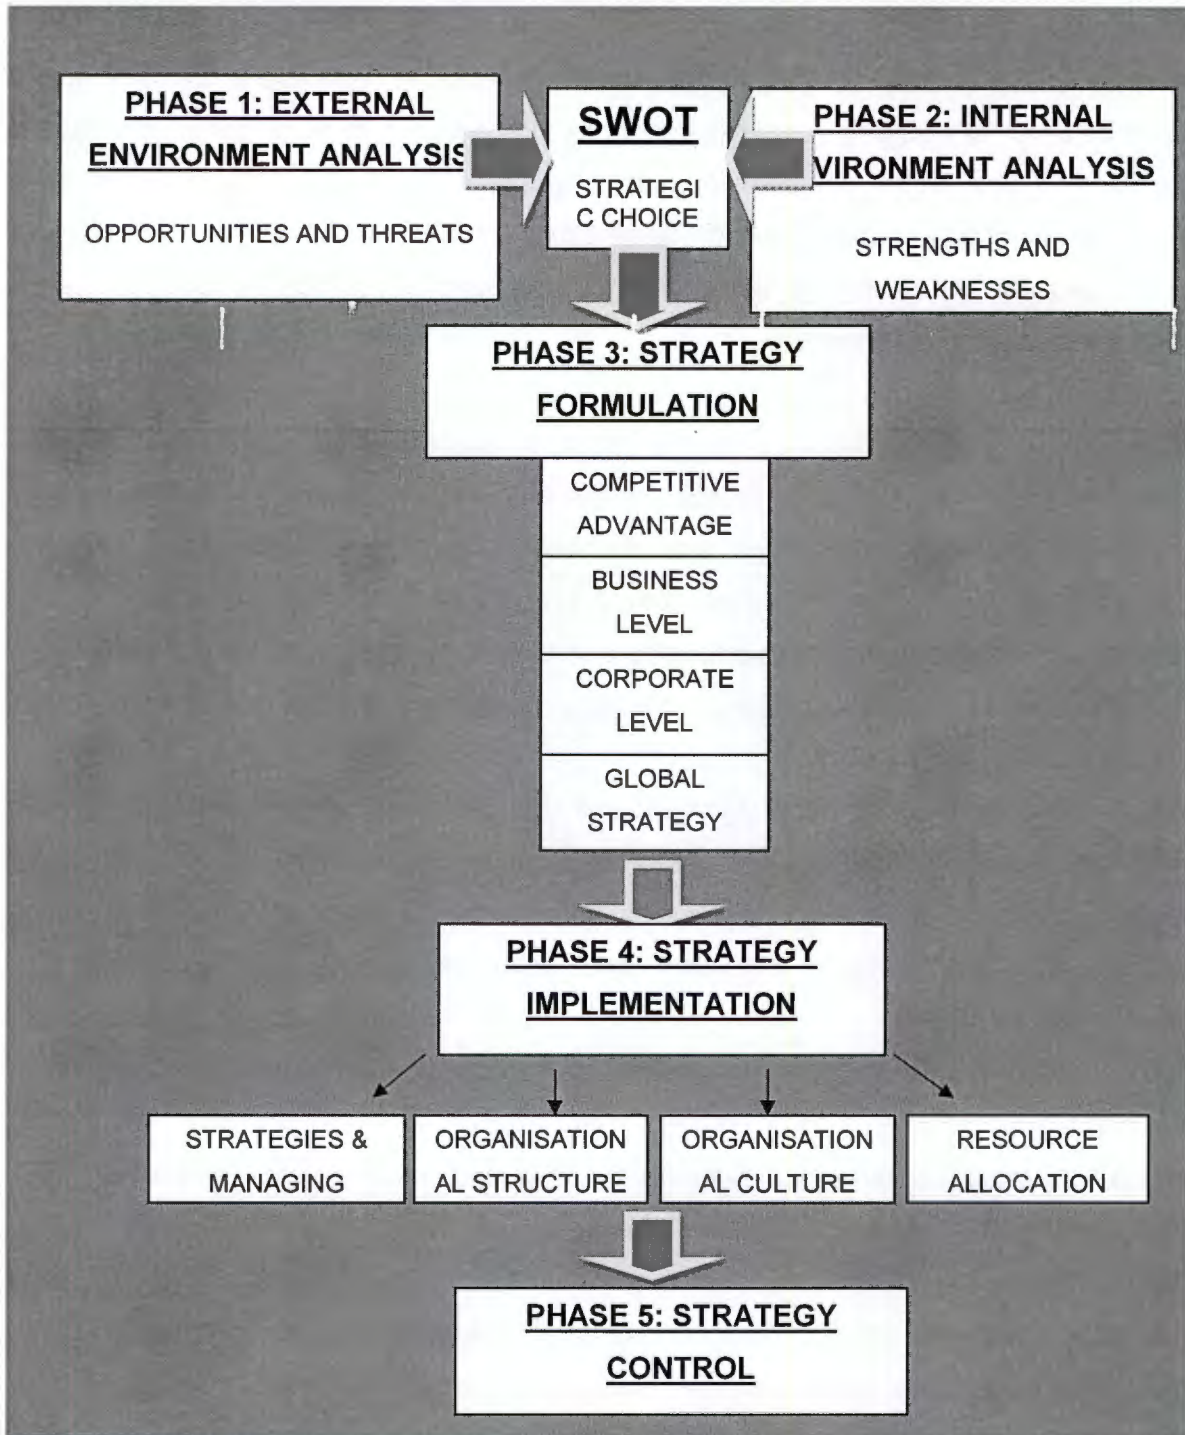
PHASE 1: EXTERNAL ENVIRONMENT ANALYSIS

OPPORTUNITIES AND THREATS

SWOT

STRATEGIC CHOICE

PHASE 2: INTERNAL VIRONMENT ANALYSIS

STRENGTHS AND WEAKNESSES

PHASE 3: STRATEGY FORMULATION

COMPETITIVE ADVANTAGE

BUSINESS LEVEL

CORPORATE LEVEL

GLOBAL STRATEGY

PHASE 4: STRATEGY IMPLEMENTATION

STRATEGIES & MANAGING

ORGANISATIONAL STRUCTURE

ORGANISATIONAL CULTURE

RESOURCE ALLOCATION

PHASE 5: STRATEGY CONTROL